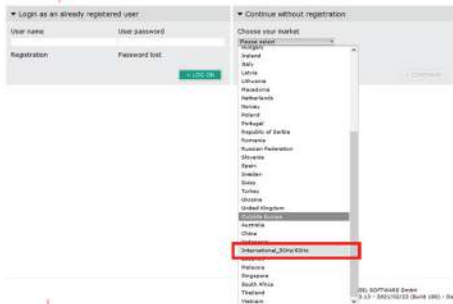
▾ Login as an already registered user

User name
User password

Registration
Password lost

» LOG ON

▾ Continue without registration

Choose your market

Please select

Hungary
Ireland
Italy
Latvia
Lithuania
Macedonia
Netherlands
Norway
Poland
Portugal
Republic of Serbia
Romania
Russian Federation
Slovenia
Spain
Sweden
Swiss
Turkey
Ukraine
United Kingdom
Outside Europe
Australia
China
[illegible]
International_50Hz/60Hz
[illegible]
Malaysia
Singapore
South Africa
Thailand
Vietnam

» Continue

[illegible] SOFTWARE GmbH
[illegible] 2021/10/23 (Build 190) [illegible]